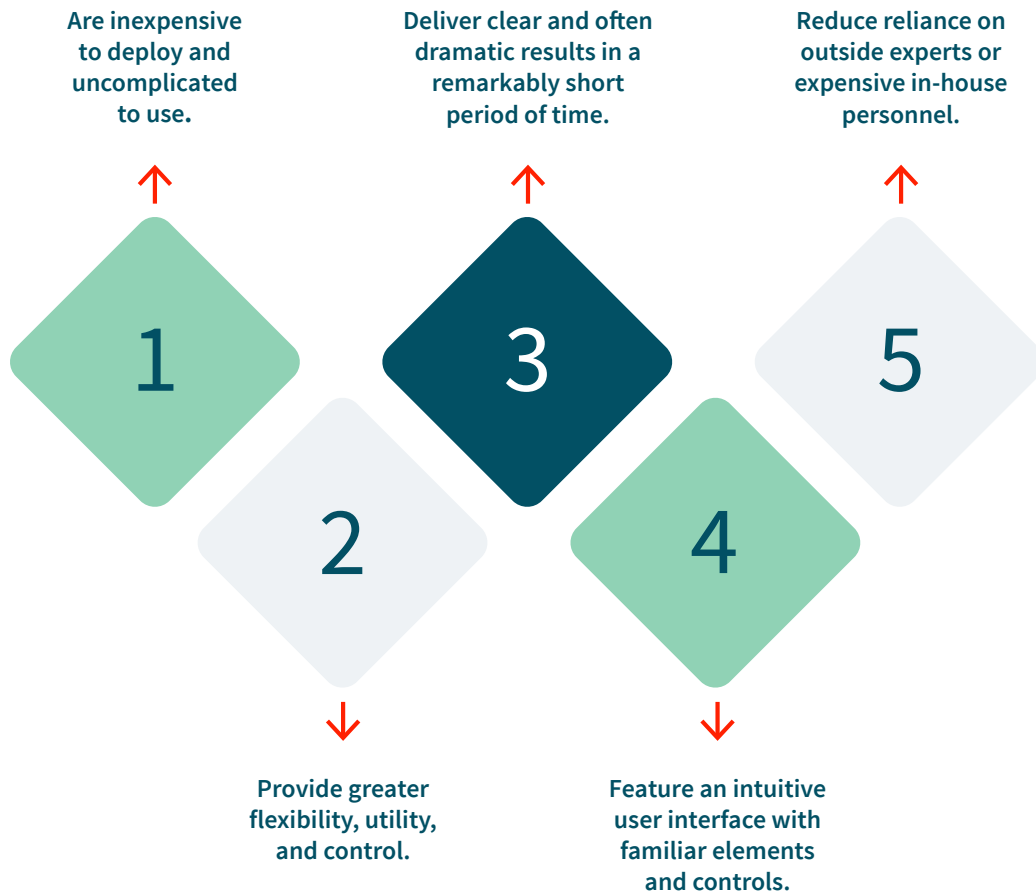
Are inexpensive to deploy and uncomplicated to use.

1

Deliver clear and often dramatic results in a remarkably short period of time.

3

Reduce reliance on outside experts or expensive in-house personnel.

5

2

Provide greater flexibility, utility, and control.

4

Feature an intuitive user interface with familiar elements and controls.